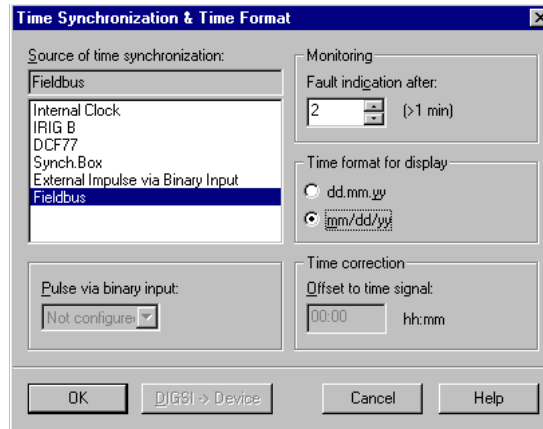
Time Synchronization & Time Format

Source of time synchronization:

Fieldbus

Internal Clock
IRIG B
DCF77
Synch.Box
External Impulse via Binary Input
Fieldbus

Pulse via binary input:

Not configure

Monitoring

Fault indication after:

2

(>1 min)

Time format for display

dd.mm.yy

mm/dd/yy

Time correction

Offset to time signal:

00:00

hh:mm

OK

DIGSI -> Device

Cancel

Help